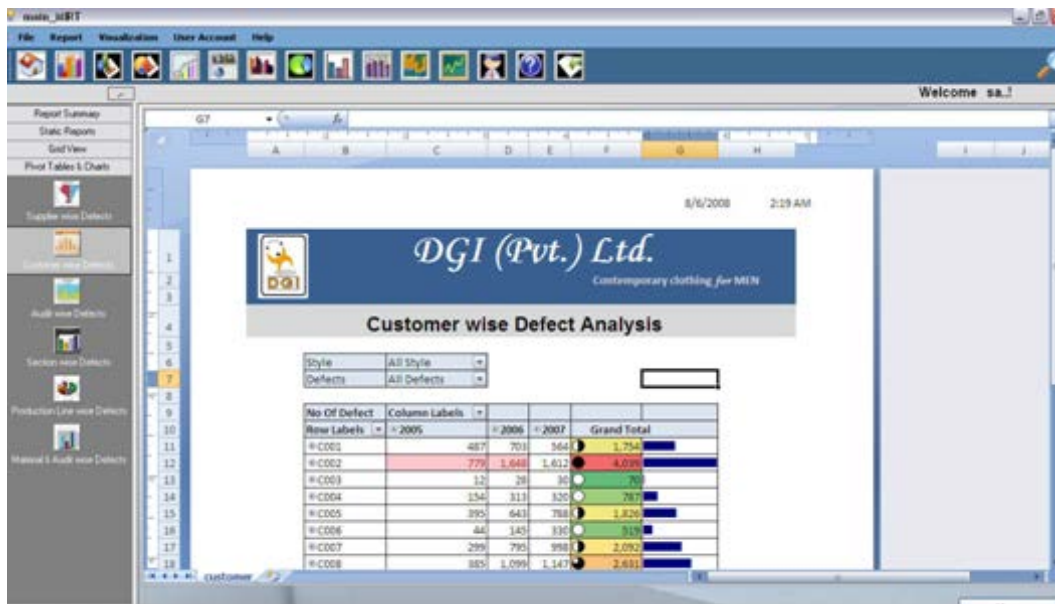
main_itIRT

File Report Visualization User Account Help

Welcome sa..!

Report Summary
Static Reports
Grid View
Pivot Tables & Charts

Supplier wise Defects
Customer wise Defects
Audit wise Defects
Section wise Defects
Production Line wise Defects
Manual & Audit wise Defects

G7

A B C D E F G H I J

8/6/2008 2:19 AM

DGI (Pvt.) Ltd.
Contemporary clothing for MEN

Customer wise Defect Analysis

| Style | All Style |
|---|---|
| Defects | All Defects |

| No Of Defect | Column Labels | | | |
|---|---|---|---|---|
| Row Labels | 2005 | 2006 | 2007 | Grand Total |
| C001 | 487 | 703 | 564 | 1,754 |
| C002 | 779 | 1,648 | 1,612 | 4,039 |
| C003 | 12 | 28 | 30 | 70 |
| C004 | 154 | 313 | 320 | 787 |
| C005 | 395 | 643 | 788 | 1,826 |
| C006 | 44 | 145 | 330 | 519 |
| C007 | 299 | 795 | 998 | 2,092 |
| C008 | 385 | 1,099 | 1,147 | 2,631 |

customer